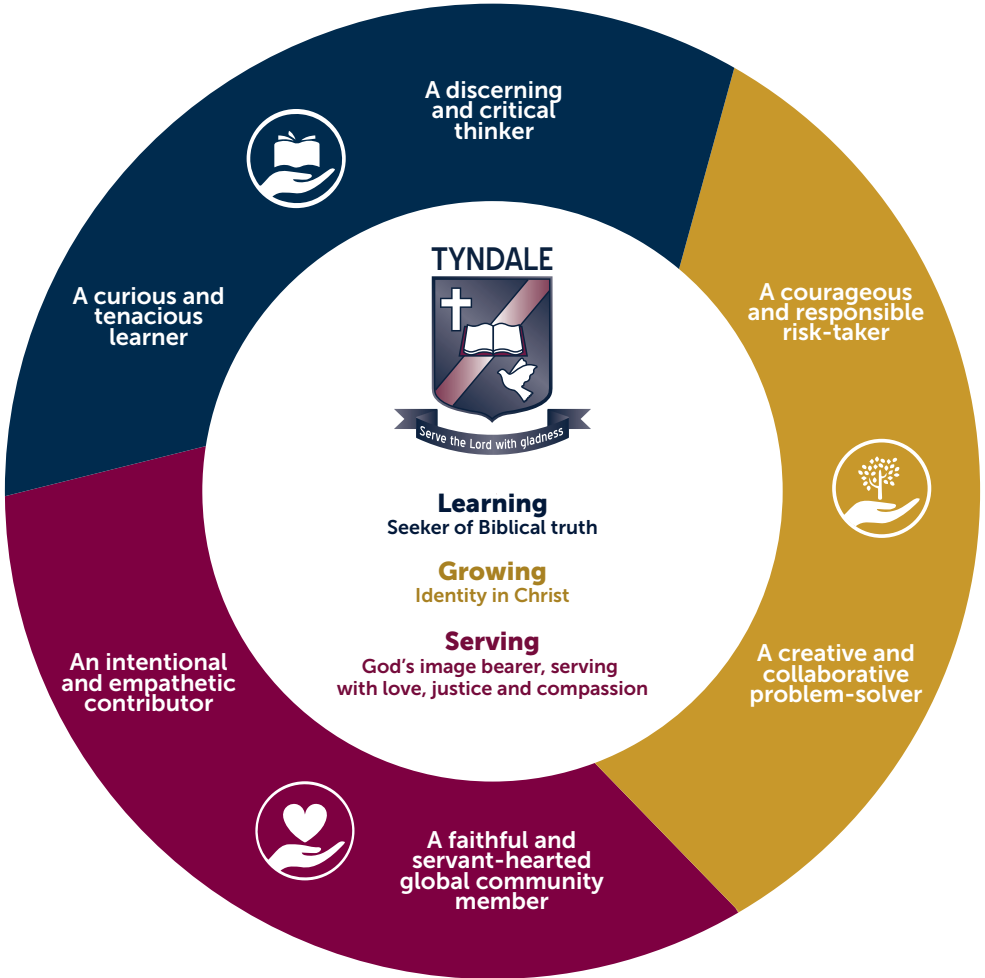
A discerning and critical thinker

A curious and tenacious learner

A courageous and responsible risk-taker

TYNDALE

Serve the Lord with gladness

Learning
Seeker of Biblical truth

Growing
Identity in Christ

Serving
God's image bearer, serving with love, justice and compassion

A creative and collaborative problem-solver

An intentional and empathetic contributor

A faithful and servant-hearted global community member